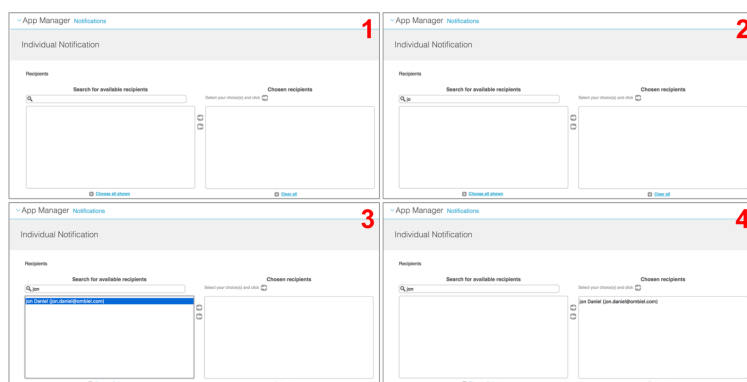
App Manager Notifications

1

Individual Notification

Recipients

Search for available recipients

Chosen recipients

Select your choice(s) and click

Choose all shown

Clear all

App Manager Notifications

2

Individual Notification

Recipients

Search for available recipients

jo

Chosen recipients

Select your choice(s) and click

Choose all shown

Clear all

App Manager Notifications

3

Individual Notification

Recipients

Search for available recipients

jon

Jon Daniel (jon.daniel@ombiel.com)

Chosen recipients

Select your choice(s) and click

App Manager Notifications

4

Individual Notification

Recipients

Search for available recipients

jon

Chosen recipients

Select your choice(s) and click

Jon Daniel (jon.daniel@ombiel.com)